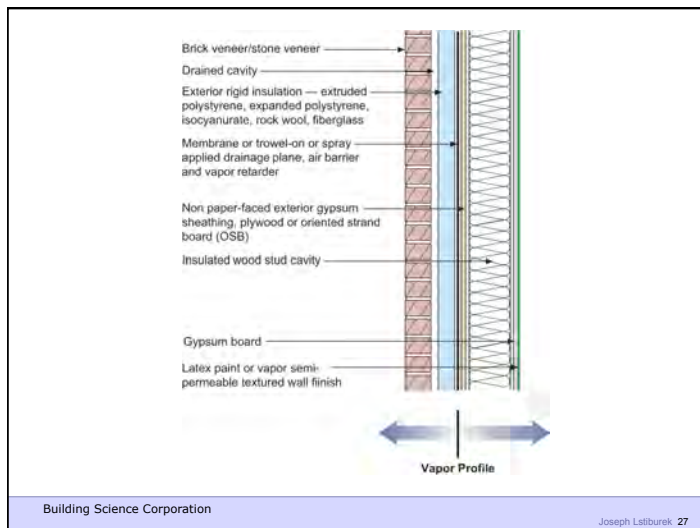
Brick veneer/stone veneer

Drained cavity

Exterior rigid insulation — extruded polystyrene, expanded polystyrene, isocyanurate, rock wool, fiberglass

Membrane or trowel-on or spray applied drainage plane, air barrier and vapor retarder

Non paper-faced exterior gypsum sheathing, plywood or oriented strand board (OSB)

Insulated wood stud cavity

Gypsum board

Latex paint or vapor semi-permeable textured wall finish

Vapor Profile

Building Science Corporation

Joseph Lstiburek 27